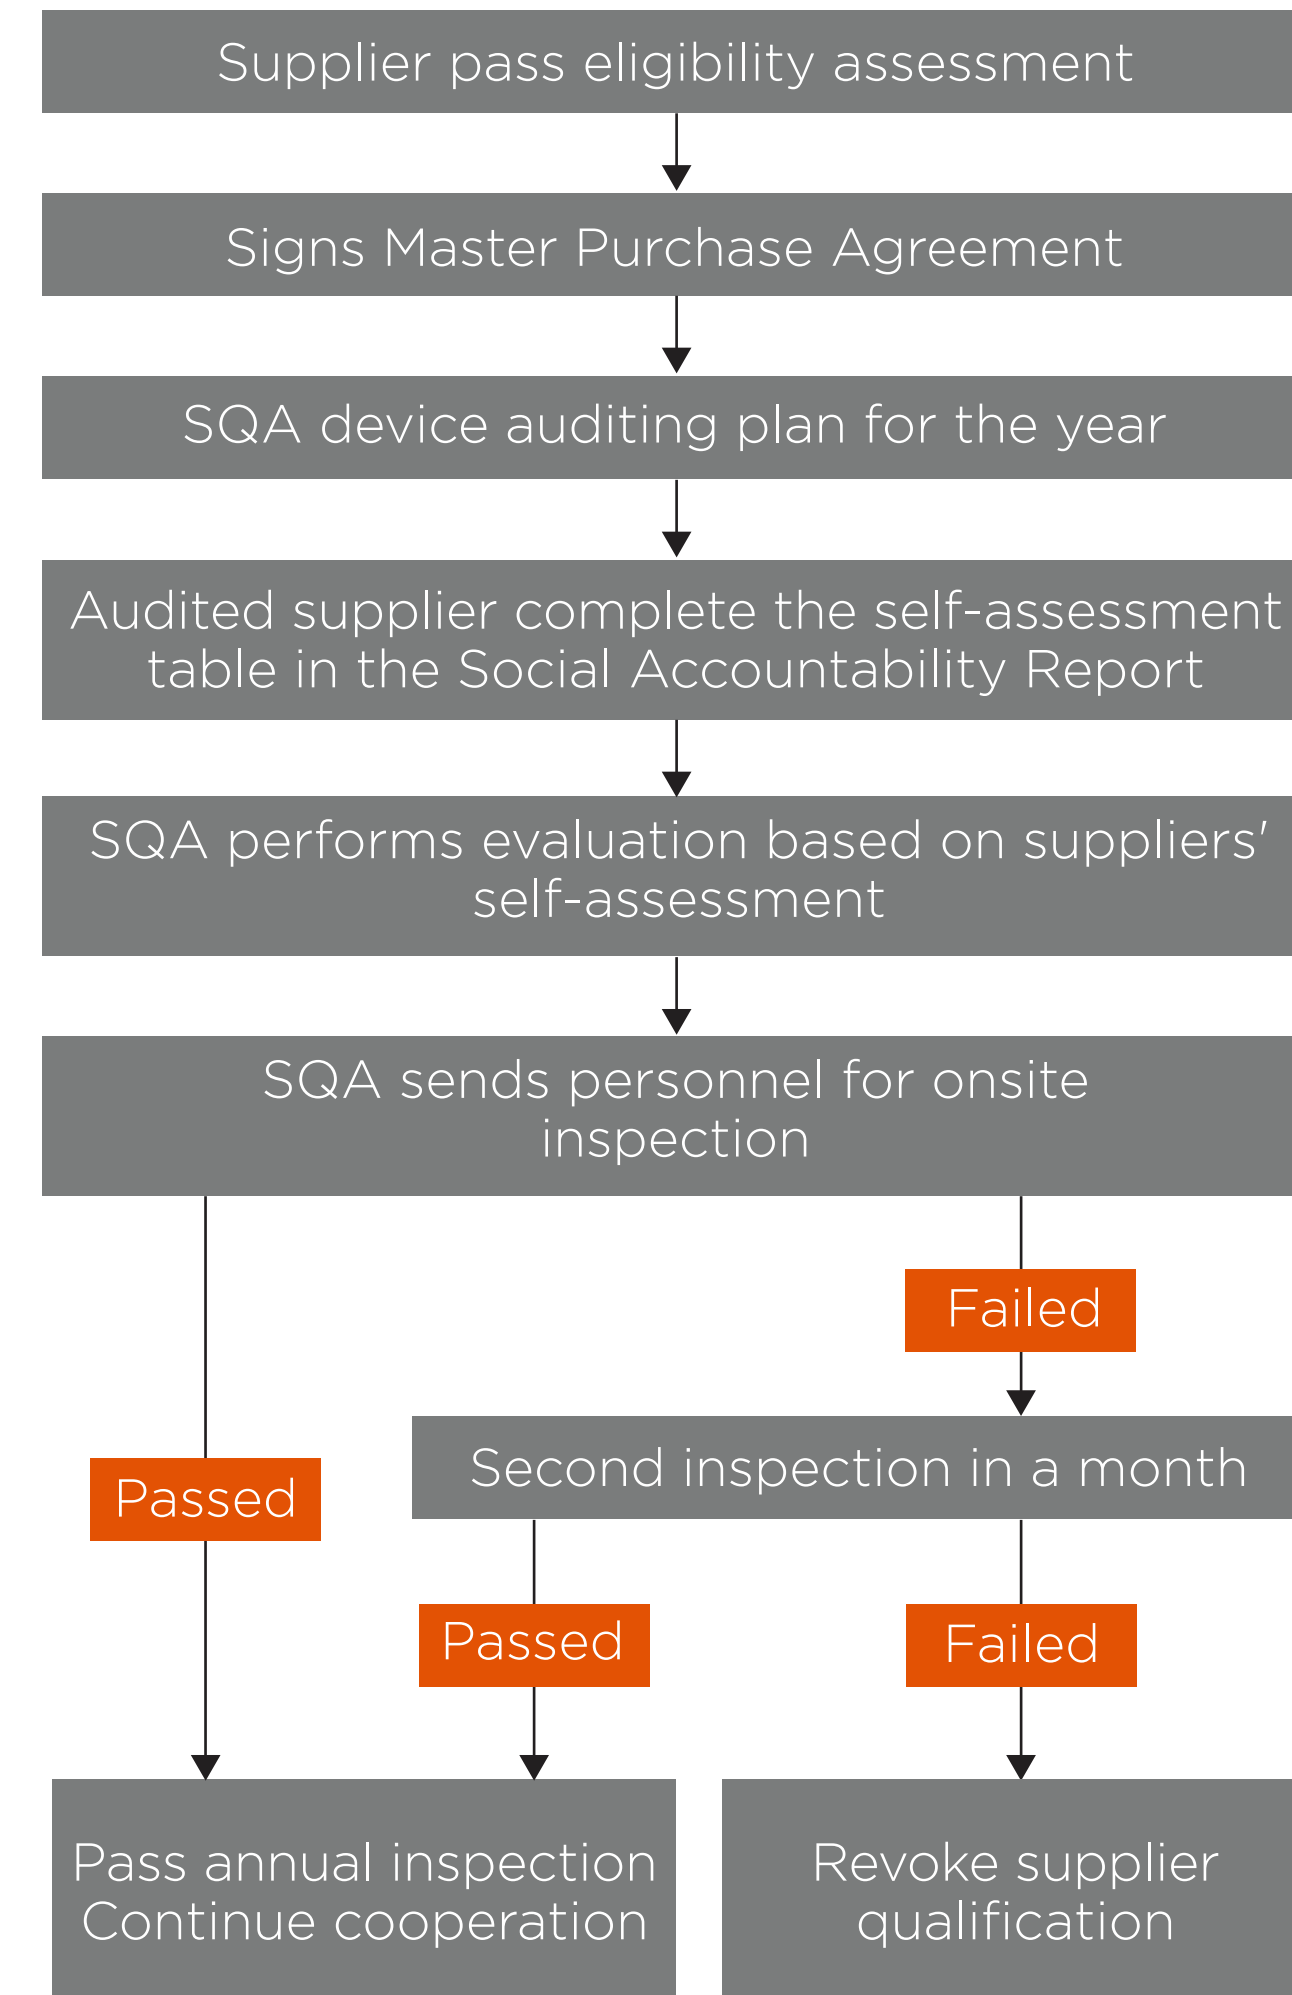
Supplier pass eligibility assessment

Signs Master Purchase Agreement

SQA device auditing plan for the year

Audited supplier complete the self-assessment table in the Social Accountability Report

SQA performs evaluation based on suppliers' self-assessment

SQA sends personnel for onsite inspection

Failed

Passed

Second inspection in a month

Passed

Failed

Pass annual inspection Continue cooperation

Revoke supplier qualification